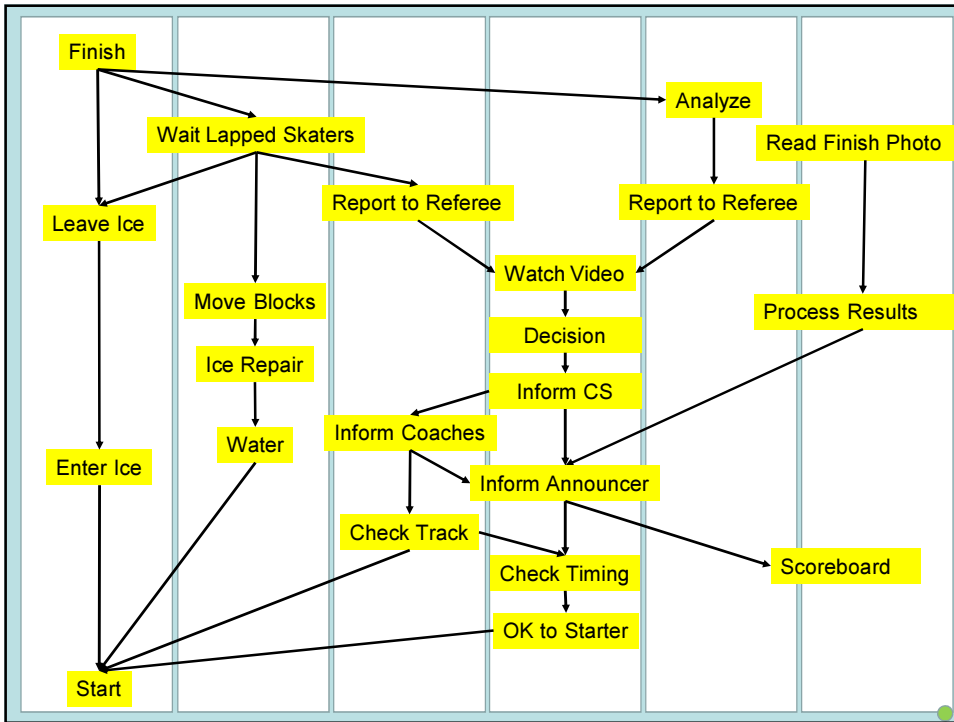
Finish

Analyze

Wait Lapped Skaters

Read Finish Photo

Report to Referee

Report to Referee

Leave Ice

Watch Video

Move Blocks

Process Results

Decision

Ice Repair

Inform CS

Water

Inform Coaches

Enter Ice

Inform Announcer

Check Track

Scoreboard

Check Timing

OK to Starter

Start